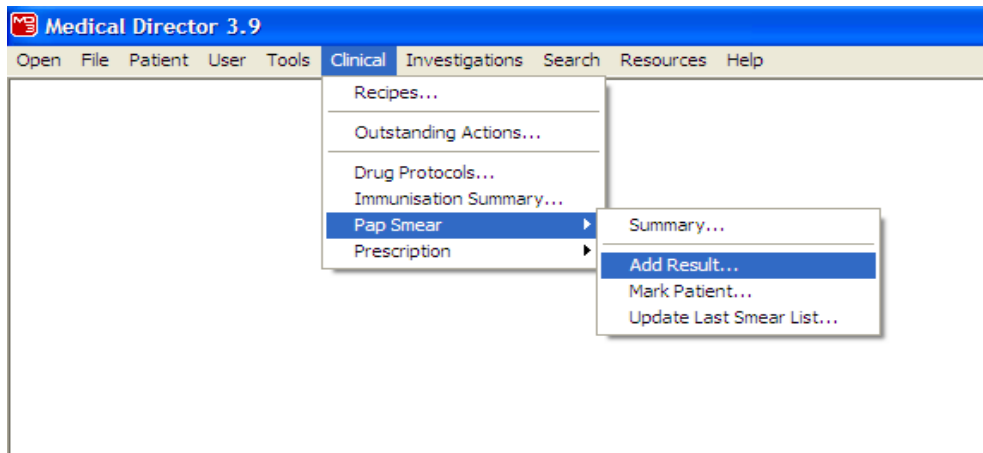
Medical Director 3.9

Open File Patient User Tools Clinical Investigations Search Resources Help

Recipes...

Outstanding Actions...

Drug Protocols...
Immunisation Summary...
Pap Smear
Prescription

Summary...

Add Result...
Mark Patient...
Update Last Smear List...